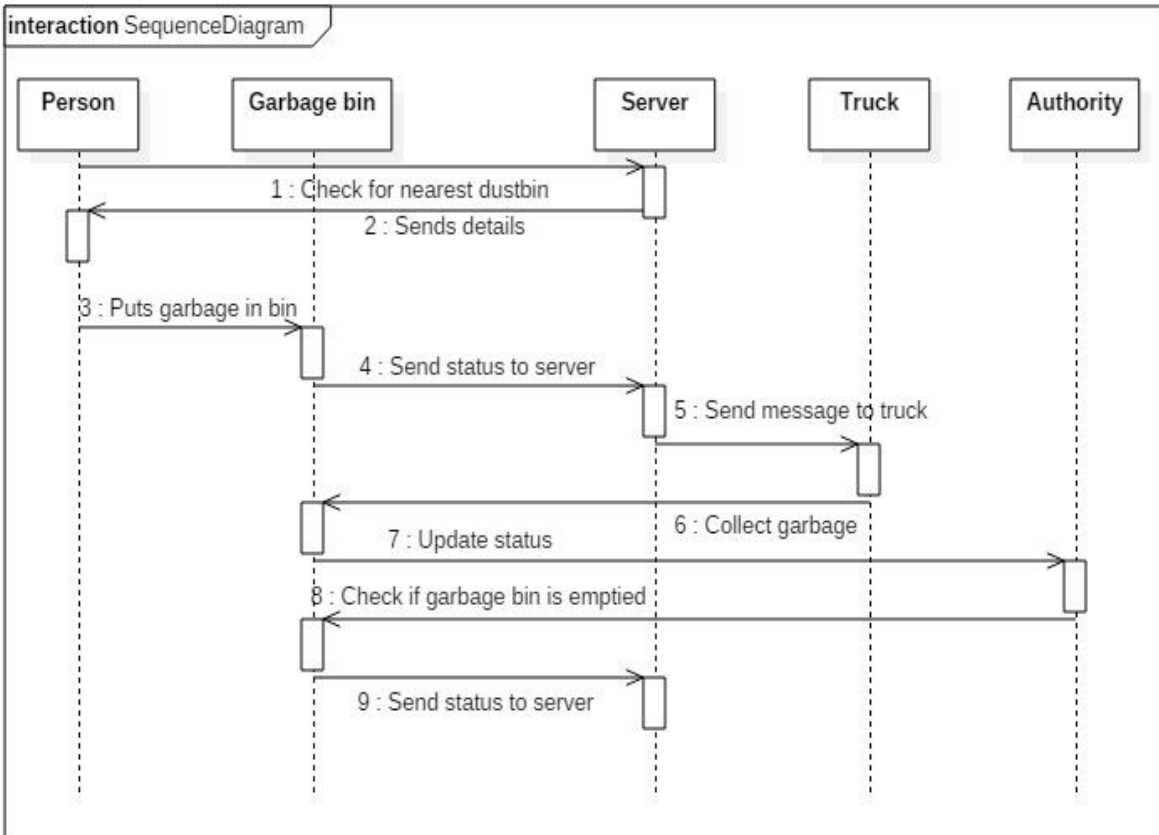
interaction SequenceDiagram

Person

Garbage bin

Server

Truck

Authority

1 : Check for nearest dustbin

2 : Sends details

3 : Puts garbage in bin

4 : Send status to server

5 : Send message to truck

6 : Collect garbage

7 : Update status

8 : Check if garbage bin is emptied

9 : Send status to server